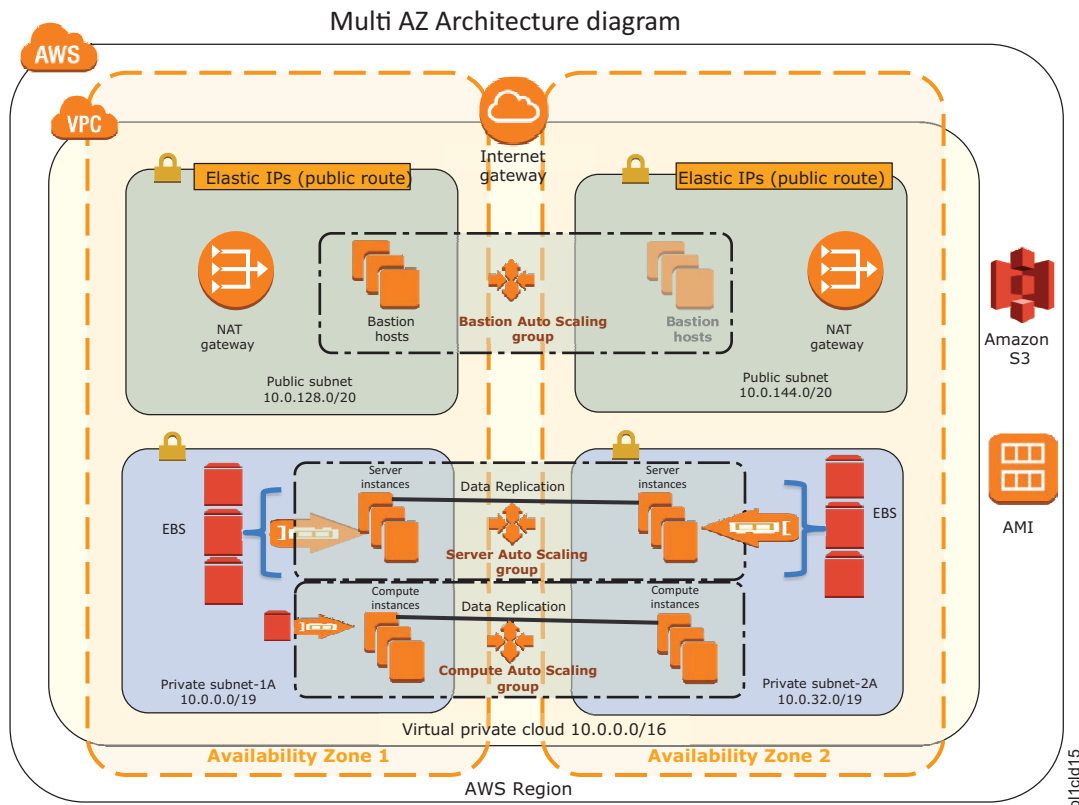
Multi AZ Architecture diagram

AWS

VPC

Internet gateway

Elastic IPs (public route)

Elastic IPs (public route)

NAT gateway

Bastion hosts

Bastion Auto Scaling group

Bastion hosts

NAT gateway

Public subnet 10.0.128.0/20

Public subnet 10.0.144.0/20

Amazon S3

EBS

Server instances

Data Replication

Server instances

EBS

Server Auto Scaling group

AMI

Compute instances

Data Replication

Compute instances

Compute Auto Scaling group

Private subnet-1A 10.0.0.0/19

Private subnet-2A 10.0.32.0/19

Virtual private cloud 10.0.0.0/16

Availability Zone 1

Availability Zone 2

AWS Region

ol1cld15